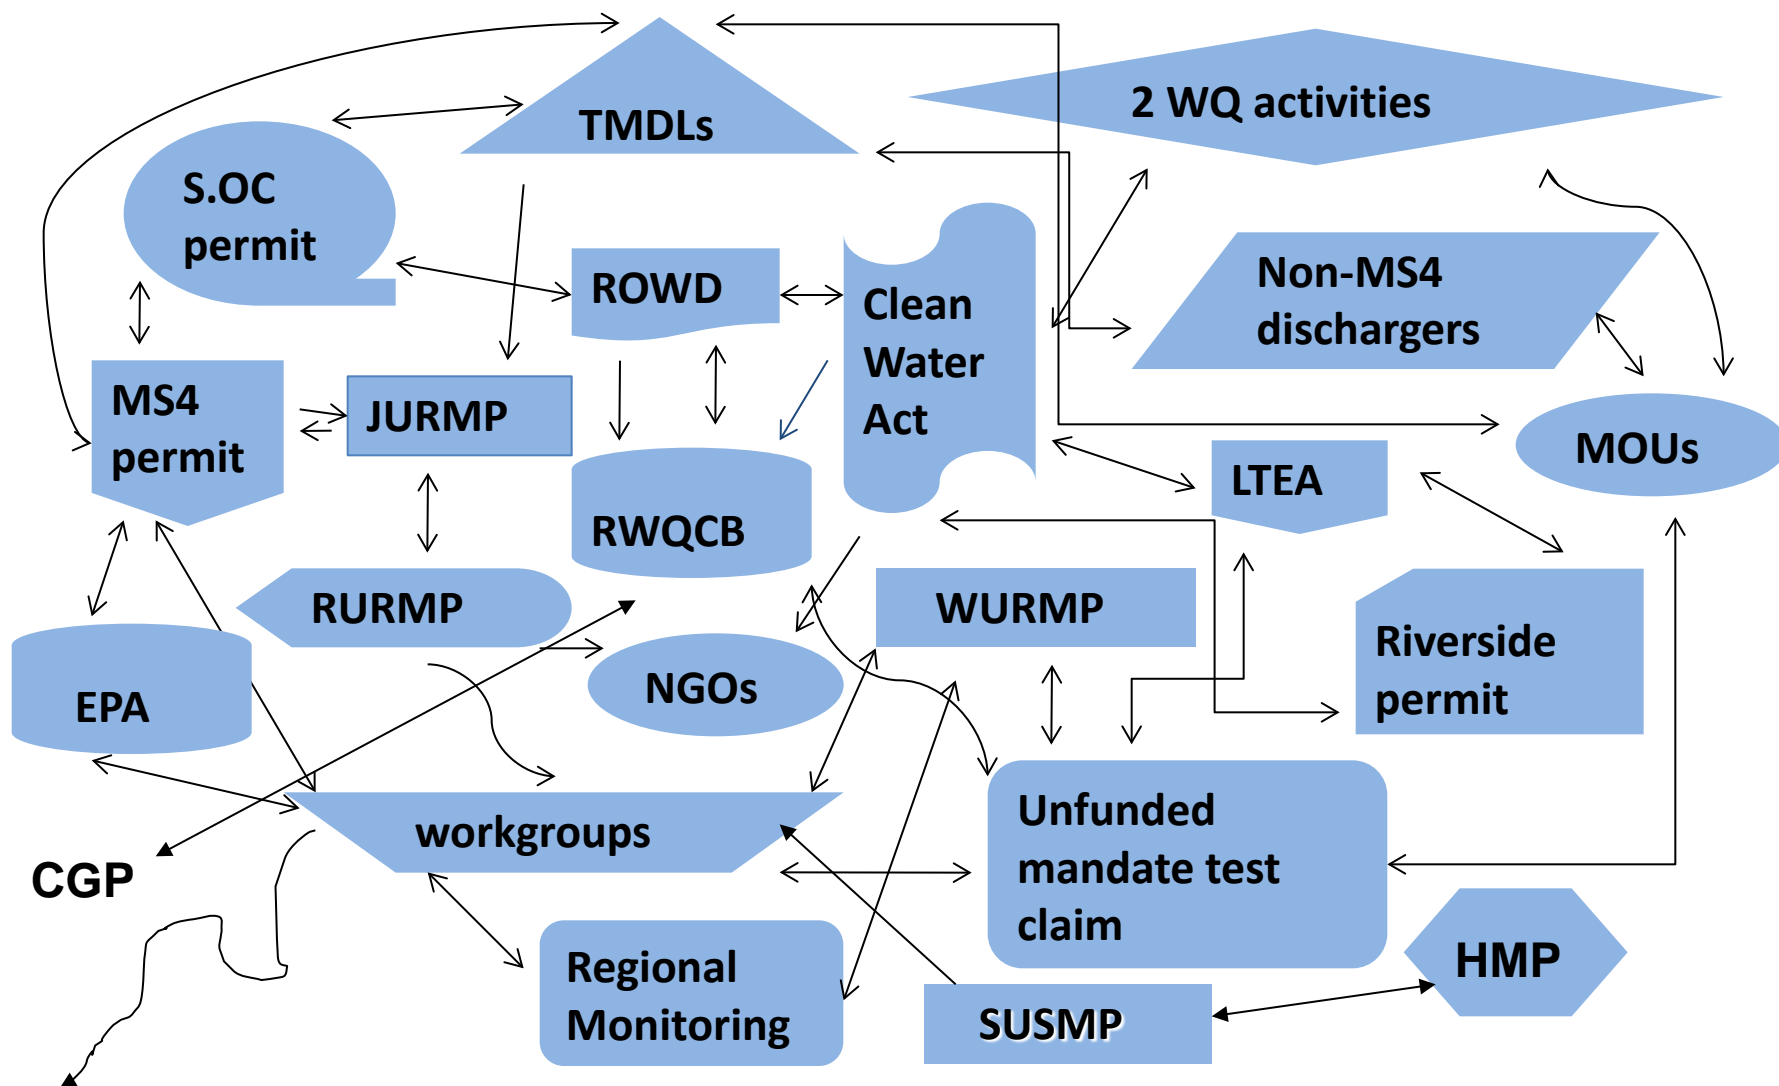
TMDLs

2 WQ activities

S.OC permit

ROWD

Clean Water Act

Non-MS4 dischargers

MS4 permit

JURMP

MOUs

LTEA

RWQCB

RURMP

WURMP

Riverside permit

EPA

NGOs

Unfunded mandate test claim

workgroups

CGP

HMP

Regional Monitoring

SUSMP